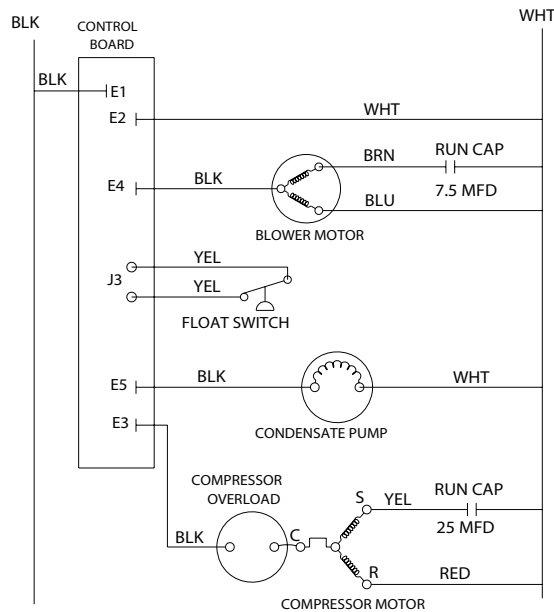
BLK

WHT

CONTROL BOARD

BLK

E1

E2

WHT

BRN

RUN CAP

E4

BLK

7.5 MFD

BLU

BLOWER MOTOR

YEL

J3

YEL

FLOAT SWITCH

E5

BLK

WHT

E3

CONDENSATE PUMP

COMPRESSOR OVERLOAD

S

YEL

RUN CAP

BLK

C

25 MFD

R

RED

COMPRESSOR MOTOR